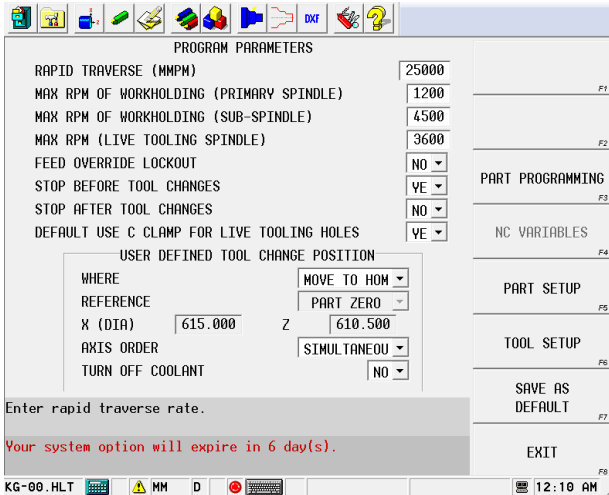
DXF

PROGRAM PARAMETERS

RAPID TRAVERSE (MMPM) 25000

MAX RPM OF WORKHOLDING (PRIMARY SPINDLE) 1200

MAX RPM OF WORKHOLDING (SUB-SPINDLE) 4500

MAX RPM (LIVE TOOLING SPINDLE) 3600

FEED OVERRIDE LOCKOUT NO

STOP BEFORE TOOL CHANGES YE

STOP AFTER TOOL CHANGES NO

DEFAULT USE C CLAMP FOR LIVE TOOLING HOLES YE

USER DEFINED TOOL CHANGE POSITION

WHERE MOVE TO HOM

REFERENCE PART ZERO

X (DIA) 615.000 Z 610.500

AXIS ORDER SIMULTANEOU

TURN OFF COOLANT NO

Enter rapid traverse rate.

Your system option will expire in 6 day(s).

F1

F2

PART PROGRAMMING F3

NC VARIABLES F4

PART SETUP F5

TOOL SETUP F6

SAVE AS DEFAULT F7

EXIT F8

KG-00.HLT MM D 12:10 AM